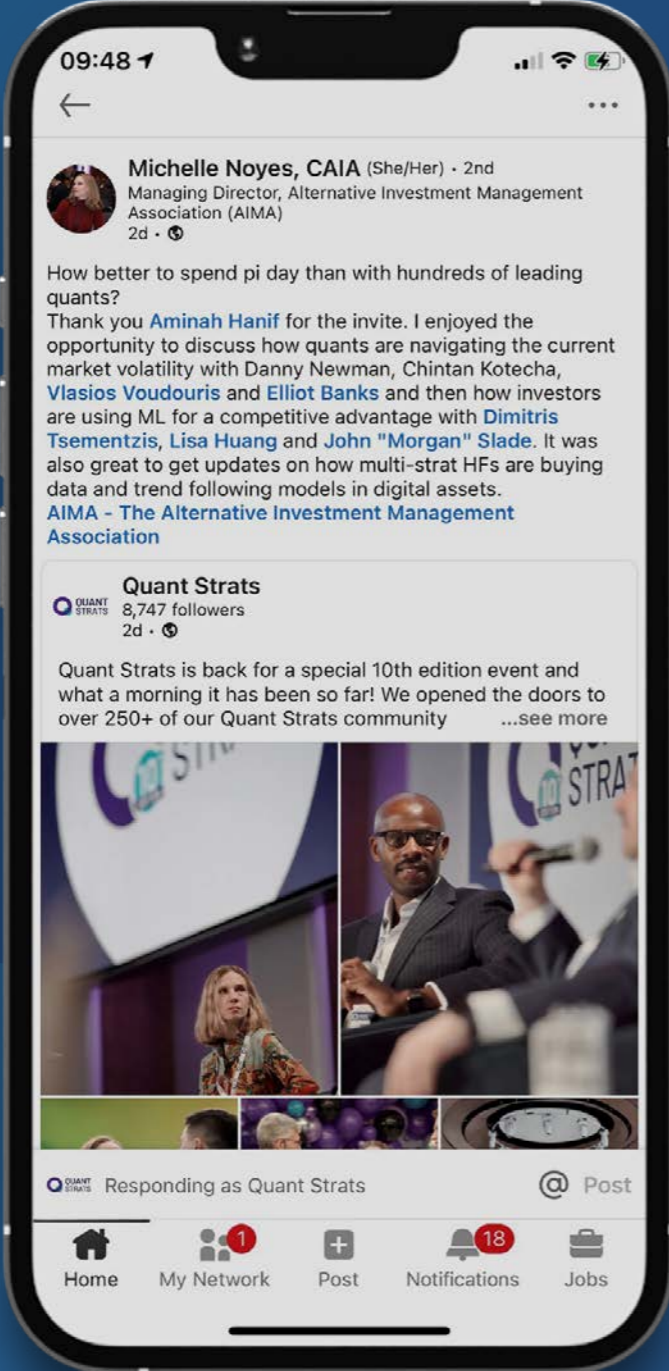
09:48

Michelle Noyes, CAIA (She/Her) · 2nd
Managing Director, Alternative Investment Management Association (AIMA)
2d ·

How better to spend pi day than with hundreds of leading quants?
Thank you Aminah Hanif for the invite. I enjoyed the opportunity to discuss how quants are navigating the current market volatility with Danny Newman, Chintan Kotecha, Vlasios Voudouris and Elliot Banks and then how investors are using ML for a competitive advantage with Dimitris Tsementzis, Lisa Huang and John "Morgan" Slade. It was also great to get updates on how multi-strat HFs are buying data and trend following models in digital assets.
AIMA - The Alternative Investment Management Association

QUANT STRATS
Quant Strats
8,747 followers
2d ·

Quant Strats is back for a special 10th edition event and what a morning it has been so far! We opened the doors to over 250+ of our Quant Strats community ...see more

STRATS

QUANT STRATS Responding as Quant Strats
@ Post

Home
1
My Network
Post
18
Notifications
Jobs